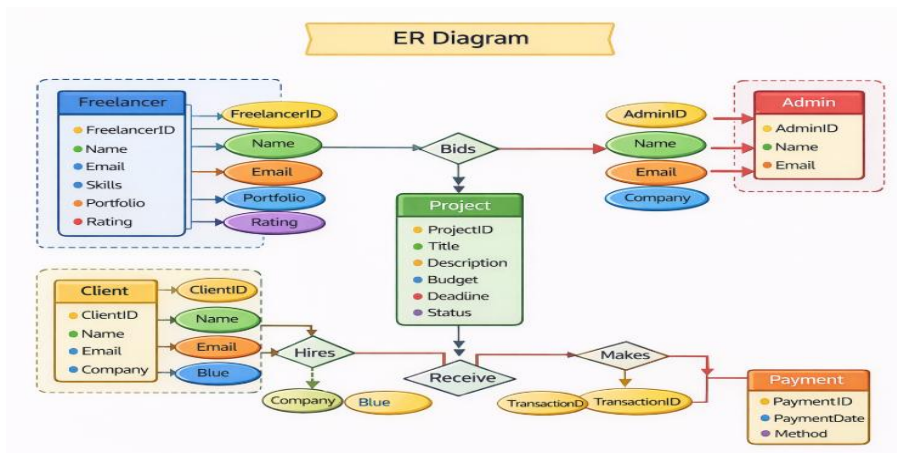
ER Diagram

Freelancer
FreelancerID
Name
Email
Skills
Portfolio
Rating

FreelancerID
Name
Email
Portfolio
Rating

Bids

AdminID
Name
Email
Company

Admin
AdminID
Name
Email

Project
ProjectID
Title
Description
Budget
Deadüne
Status

Client
ClientID
Name
Email
Company

ClientID
Name
Email
Blue

Hires

Company
Blue

Receive

Makes

TransactionD
TransactionID

Payment
PaymentID
PaymentDate
Method